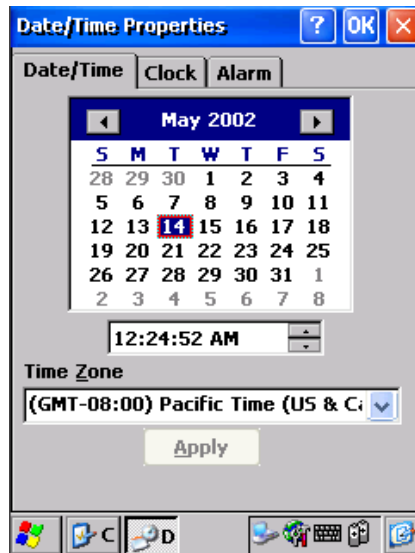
Date/Time Properties ? OK ×

Date/Time Clock Alarm

May 2002

| S | M | T | W | T | F | S |
|---|---|---|---|---|---|---|
| 28 | 29 | 30 | 1 | 2 | 3 | 4 |
| 5 | 6 | 7 | 8 | 9 | 10 | 11 |
| 12 | 13 | 14 | 15 | 16 | 17 | 18 |
| 19 | 20 | 21 | 22 | 23 | 24 | 25 |
| 26 | 27 | 28 | 29 | 30 | 31 | 1 |
| 2 | 3 | 4 | 5 | 6 | 7 | 8 |

12:24:52 AM

Time Zone

(GMT-08:00) Pacific Time (US & Ca

Apply

C D